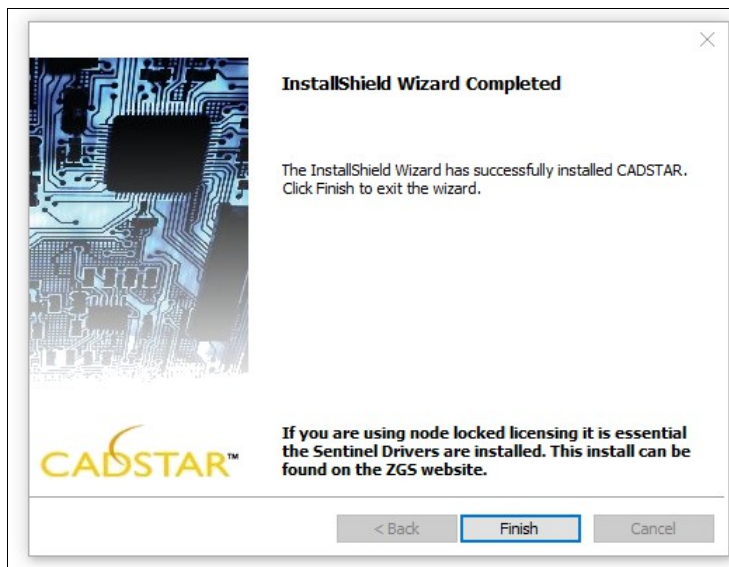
InstallShield Wizard Completed

The InstallShield Wizard has successfully installed CADSTAR. Click Finish to exit the wizard.

CADSTAR™

If you are using node locked licensing it is essential the Sentinel Drivers are installed. This install can be found on the ZGS website.

< Back
Finish
Cancel